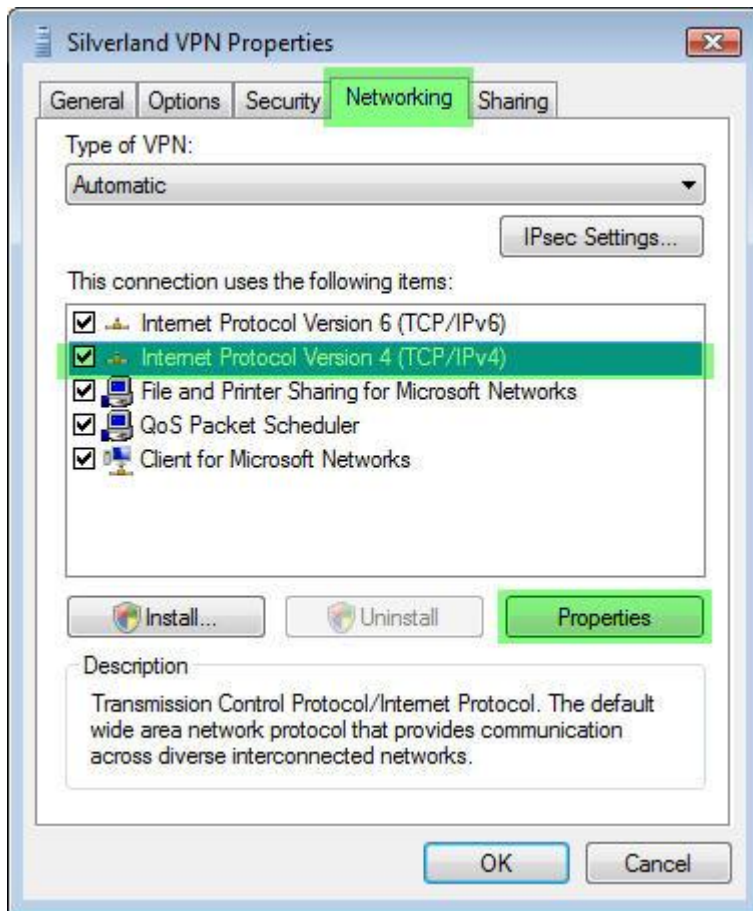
Silverland VPN Properties

General | Options | Security | Networking | Sharing

Type of VPN:

Automatic

IPsec Settings...

This connection uses the following items:

☑ Internet Protocol Version 6 (TCP/IPv6)
☑ Internet Protocol Version 4 (TCP/IPv4)
☑ File and Printer Sharing for Microsoft Networks
☑ QoS Packet Scheduler
☑ Client for Microsoft Networks

Install... | Uninstall | Properties

Description

Transmission Control Protocol/Internet Protocol. The default wide area network protocol that provides communication across diverse interconnected networks.

OK | Cancel